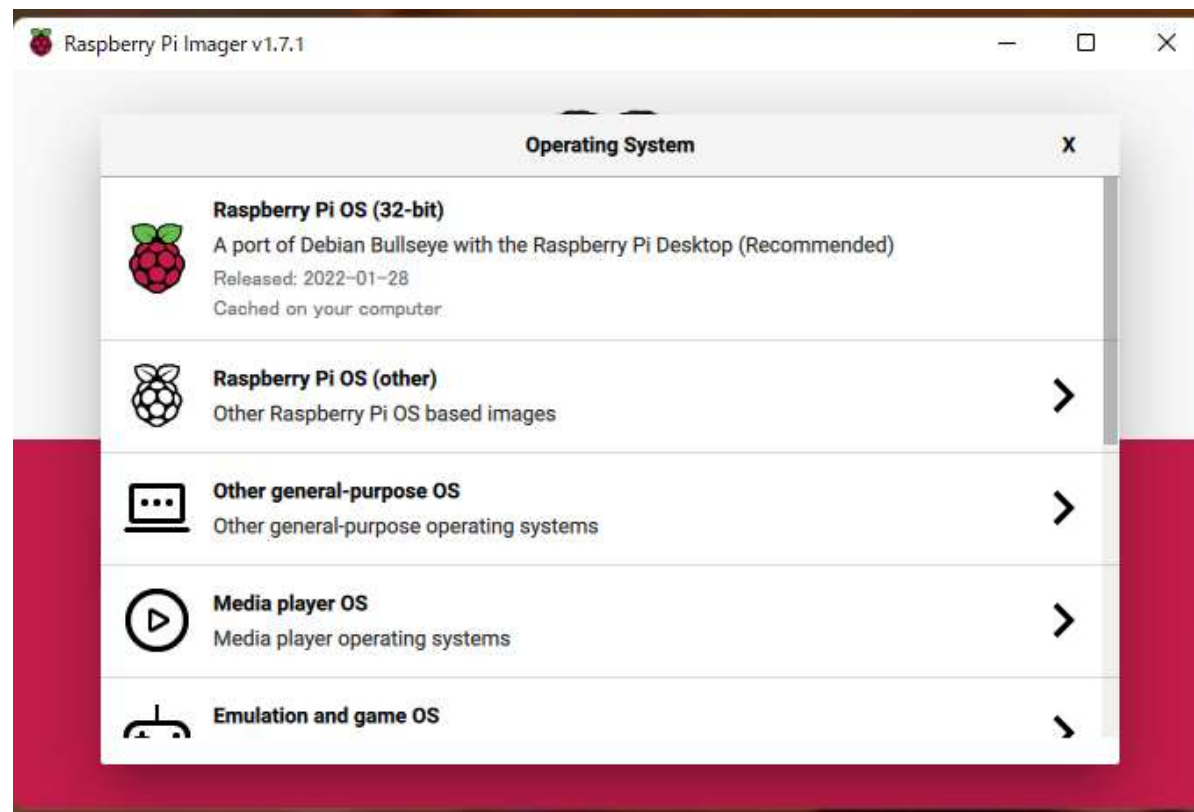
Raspberry Pi Imager v1.7.1

Operating System

X

Raspberry Pi OS (32-bit)
A port of Debian Bullseye with the Raspberry Pi Desktop (Recommended)
Released: 2022-01-28
Cached on your computer

Raspberry Pi OS (other)
Other Raspberry Pi OS based images

Other general-purpose OS
Other general-purpose operating systems

Media player OS
Media player operating systems

Emulation and game OS